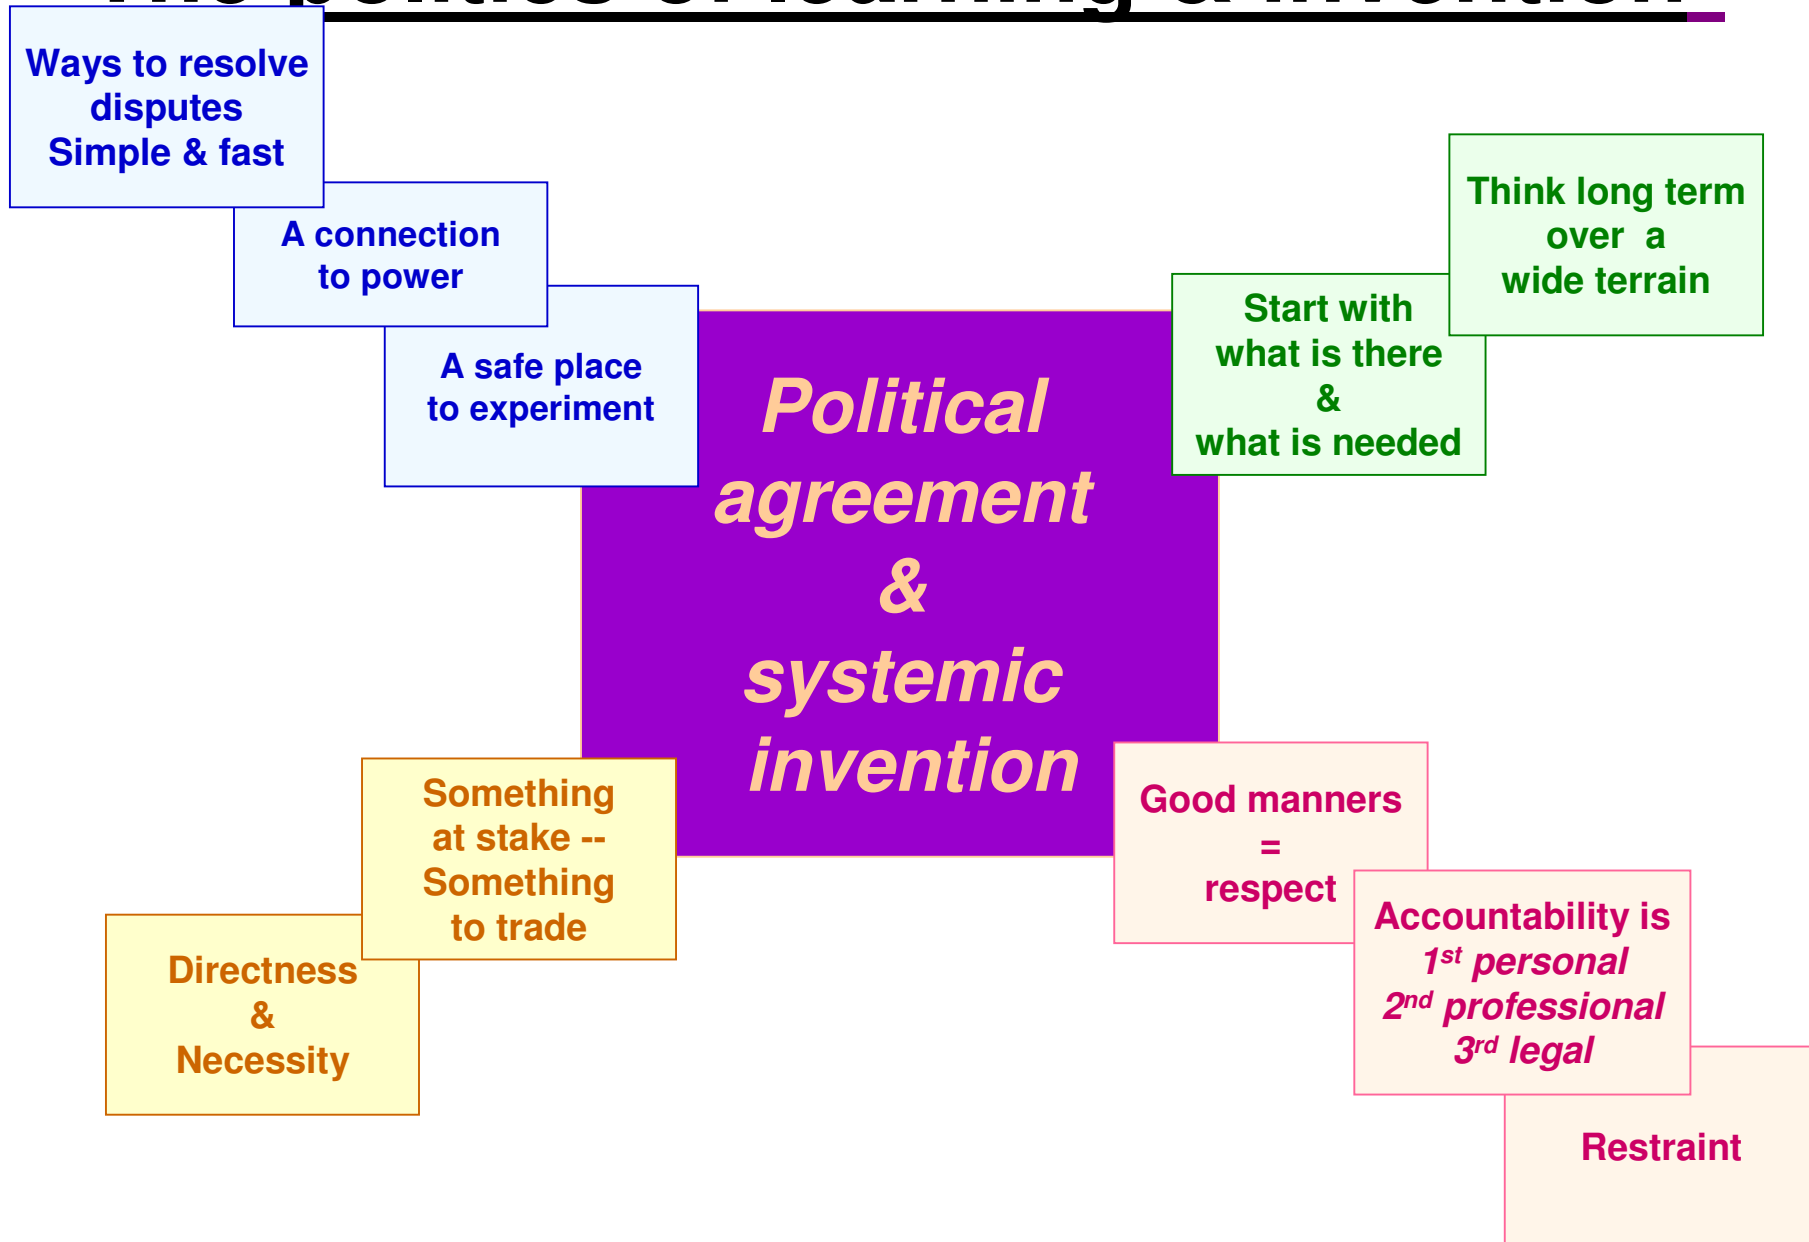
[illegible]

Ways to resolve disputes
Simple & fast

A connection to power

A safe place to experiment

Political agreement & systemic invention

Start with what is there & what is needed

Think long term over a wide terrain

Something at stake -- Something to trade

Directness & Necessity

Good manners = respect

Accountability is
1$^{st}$ personal
2$^{nd}$ professional
3$^{rd}$ legal

Restraint